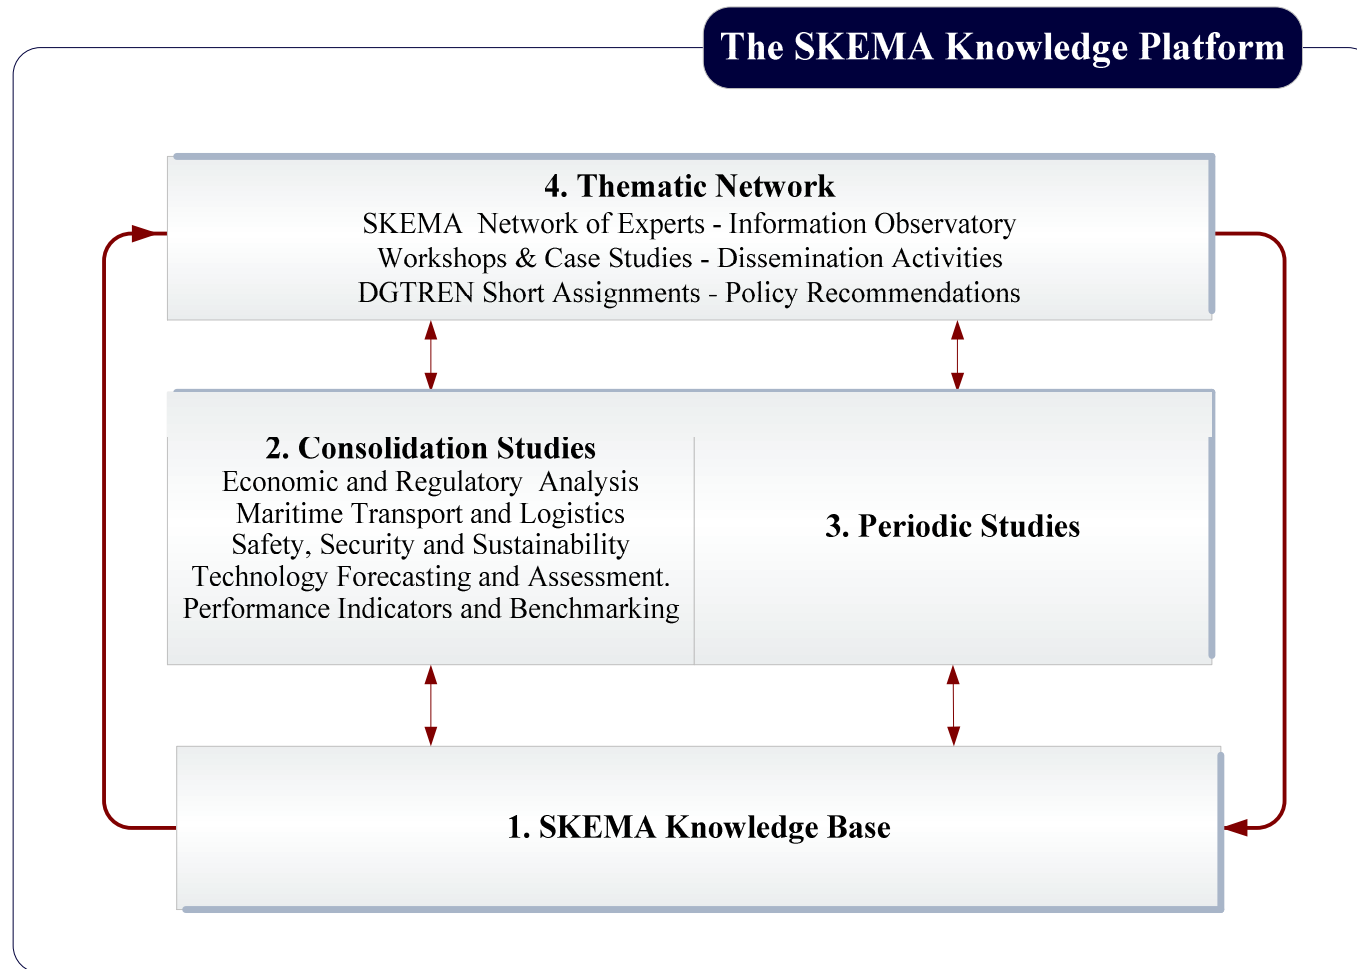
The SKEMA Knowledge Platform

4. Thematic Network
SKEMA Network of Experts - Information Observatory
Workshops & Case Studies - Dissemination Activities
DGTREN Short Assignments - Policy Recommendations

2. Consolidation Studies
Economic and Regulatory Analysis
Maritime Transport and Logistics
Safety, Security and Sustainability
Technology Forecasting and Assessment.
Performance Indicators and Benchmarking

3. Periodic Studies

1. SKEMA Knowledge Base